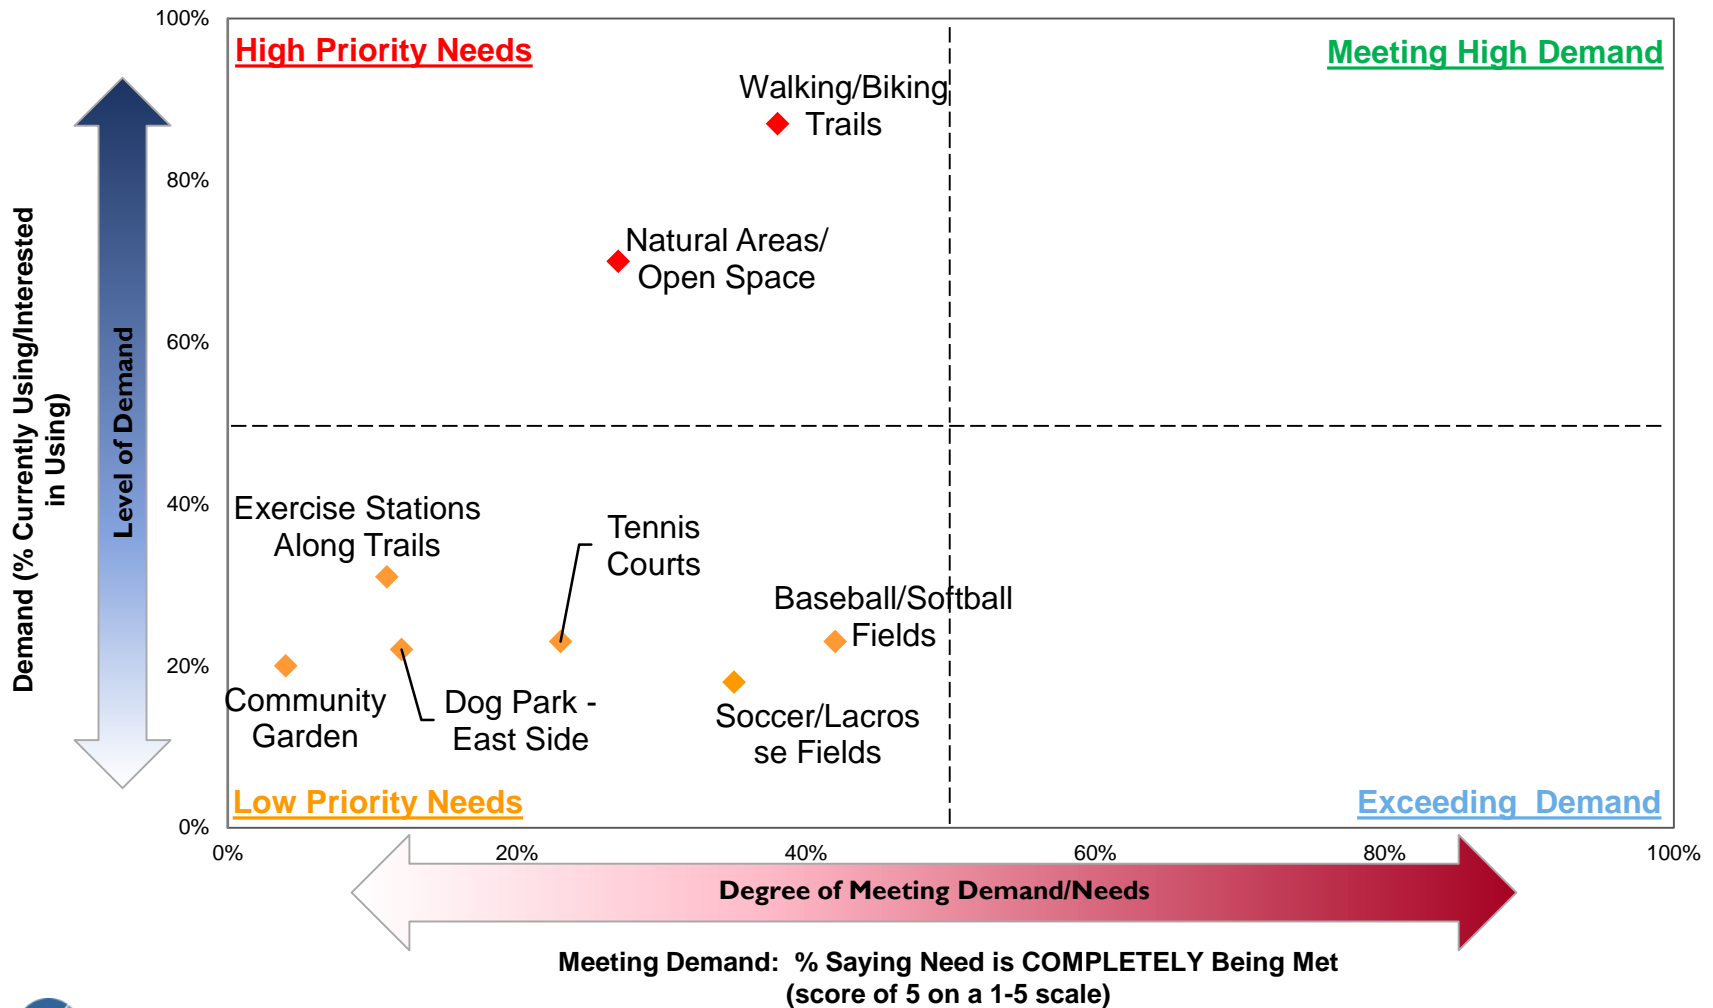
100%

80%

60%

40%

20%

0%

Demand (% Currently Using/Interested in Using)

Level of Demand

High Priority Needs

Meeting High Demand

Walking/Biking Trails

Natural Areas/ Open Space

Exercise Stations Along Trails

Tennis Courts

Baseball/Softball Fields

Community Garden

Dog Park - East Side

Soccer/Lacrosse Fields

Low Priority Needs

Exceeding Demand

0%

20%

40%

60%

80%

100%

Degree of Meeting Demand/Needs

Meeting Demand: % Saying Need is COMPLETELY Being Met (score of 5 on a 1-5 scale)